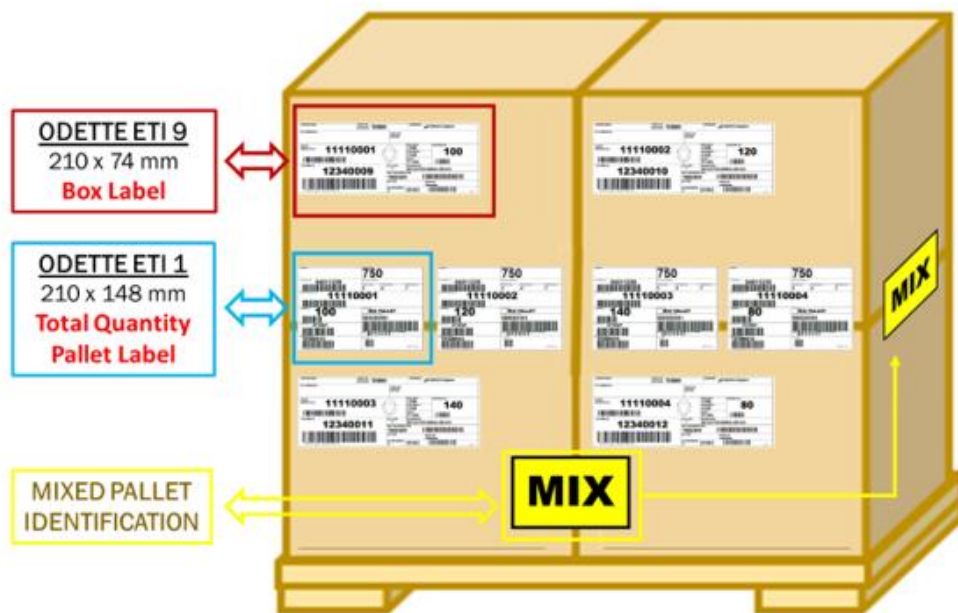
ODETTE ETI 9
210 x 74 mm
Box Label

ODETTE ETI 1
210 x 148 mm
Total Quantity
Pallet Label

MIXED PALLET
IDENTIFICATION

11110001
12340009
100

11110002
12340010
120

750
11110001
100

750
11110002
120

750
11110003
140

750
11110004
80

11110003
12340011
140

11110004
12340012
80

MIX

MIX